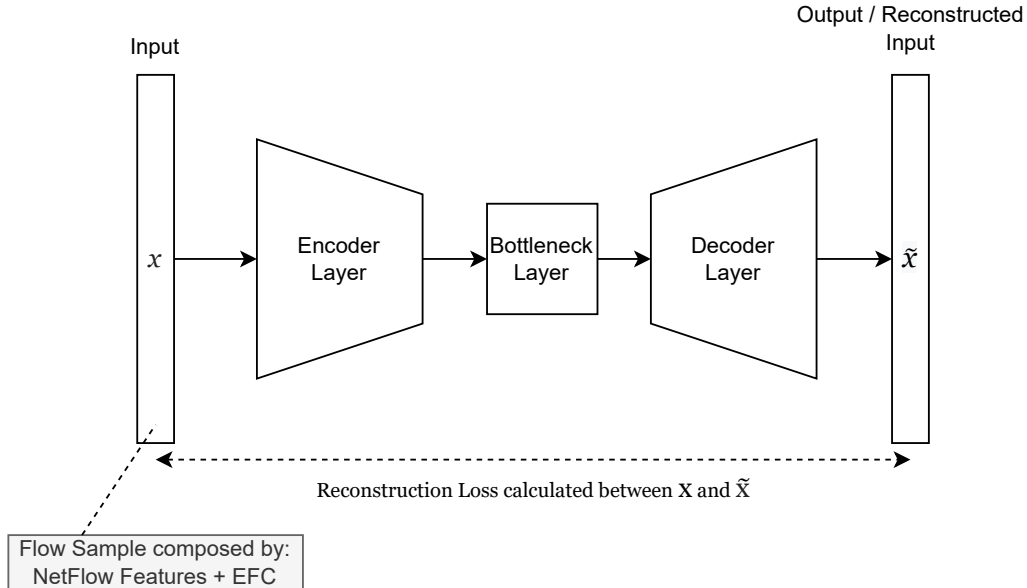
Input

Output / Reconstructed Input

$x$

Encoder Layer

Bottleneck Layer

Decoder Layer

$\tilde{x}$

Reconstruction Loss calculated between $\mathbf{x}$ and $\tilde{\mathrm{X}}$

Flow Sample composed by: NetFlow Features + EFC